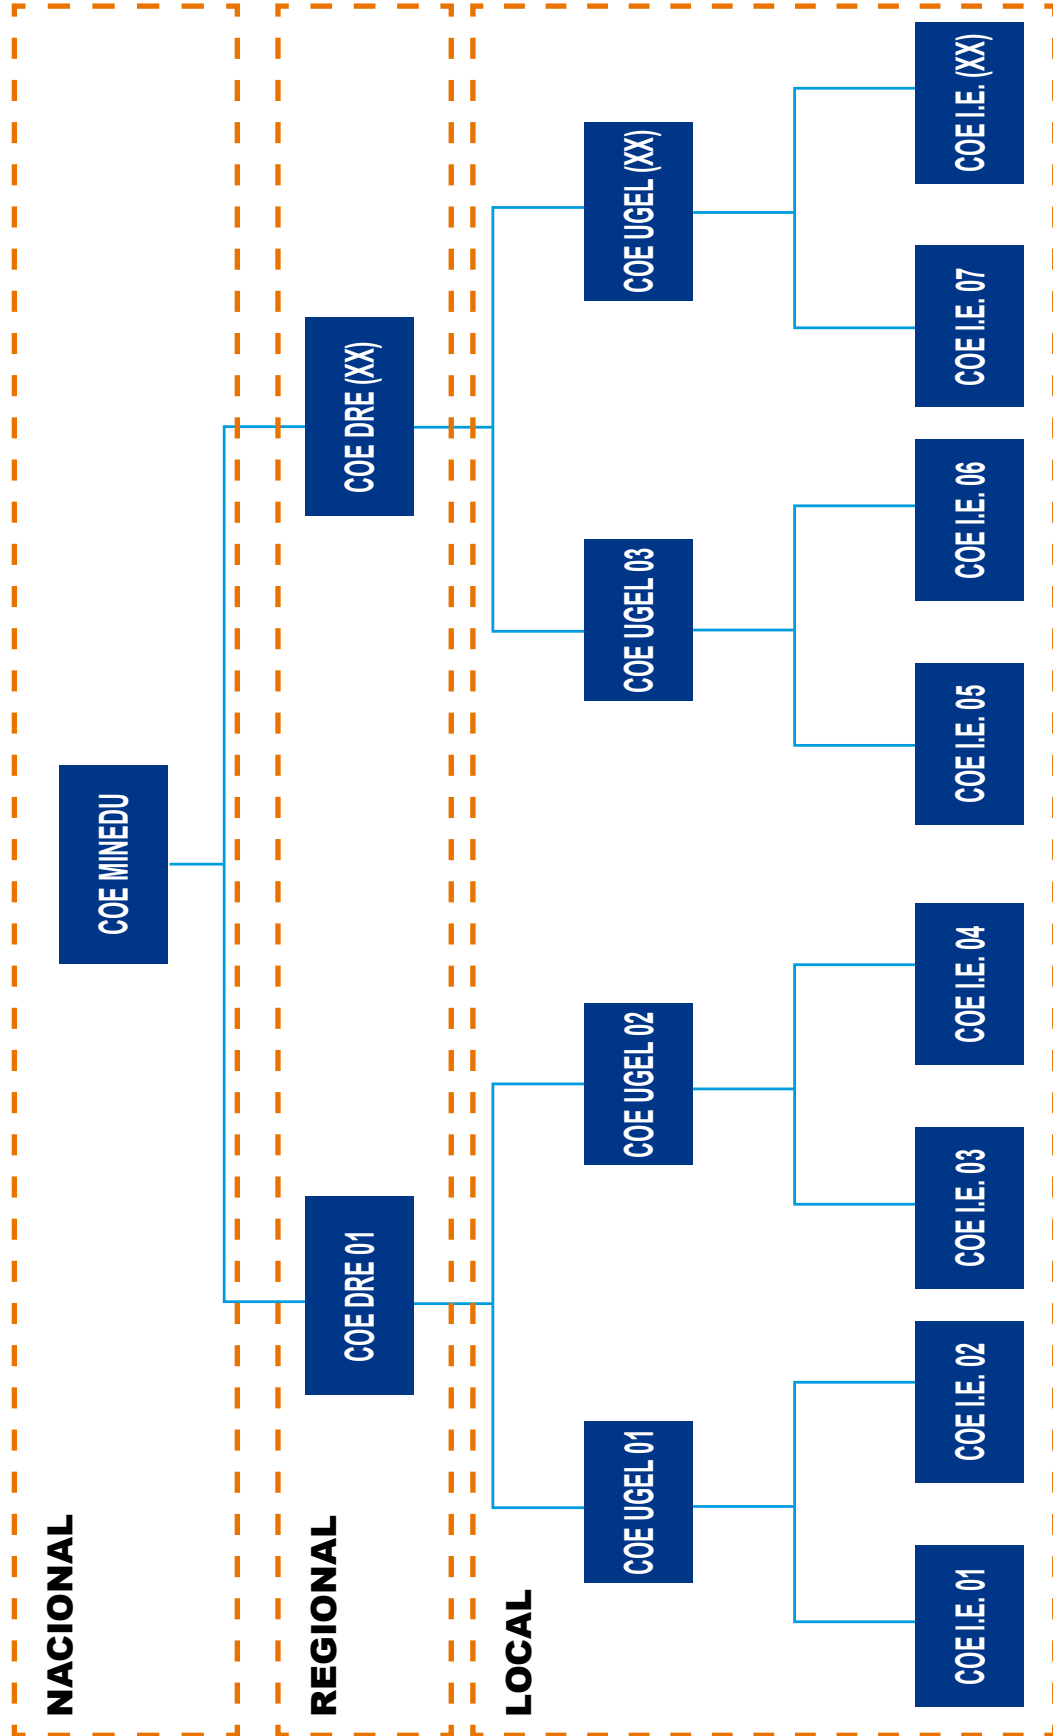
NACIONAL

COE MINEDU

REGIONAL

COE DRE 01

COE DRE (XX)

LOCAL

COE UGEL 01

COE UGEL 02

COE UGEL 03

COE UGEL (XX)

COE I.E. 01

COE I.E. 02

COE I.E. 03

COE I.E. 04

COE I.E. 05

COE I.E. 06

COE I.E. 07

COE I.E. (XX)